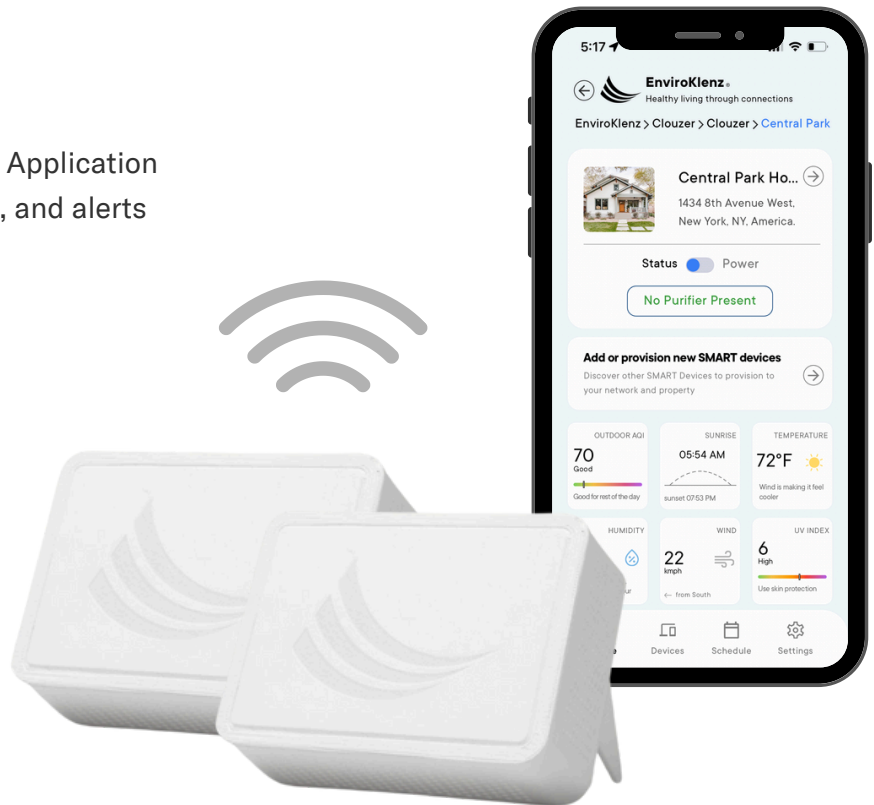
Application
, and alerts

5:17

EnviroKlenz.
Healthy living through connections

EnviroKlenz > Clouzer > Clouzer > Central Park

Central Park Ho...
1434 8th Avenue West, New York, NY, America.

Status Power

No Purifier Present

Add or provision new SMART devices
Discover other SMART Devices to provision to your network and property

OUTDOOR AQI
70
Good
Good for rest of the day

SUNRISE
05:54 AM
sunset 07:53 PM

TEMPERATURE
72°F
Wind is making it feel cooler

HUMIDITY
ur

WIND
22
kmph
← from South

UV INDEX
6
High
Use skin protection

e Devices Schedule Settings